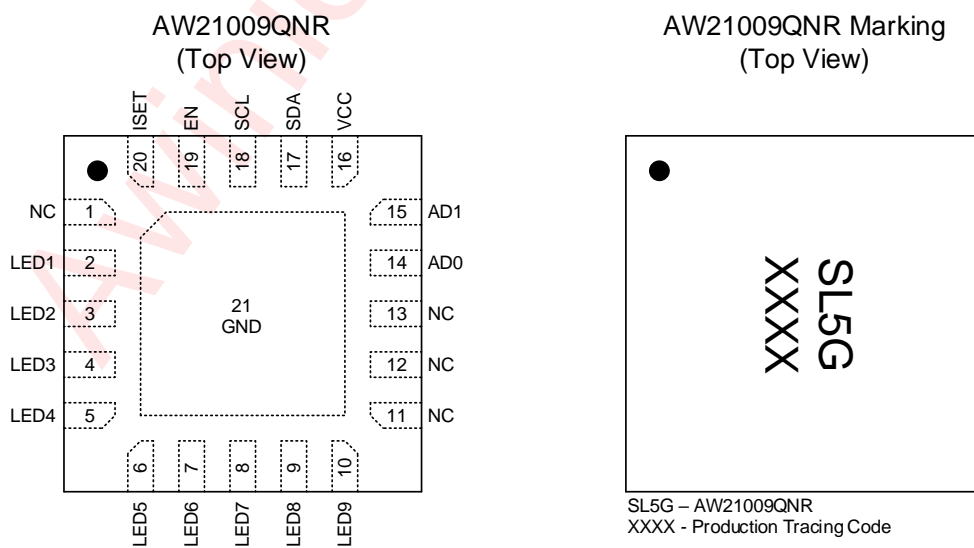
AW21009QNR
(Top View)

ISET EN SCL SDA VCC

20 19 18 17 16

NC 1
LED1 2
LED2 3
LED3 4
LED4 5

21
GND

15 AD1
14 AD0
13 NC
12 NC
11 NC

6 7 8 9 10

LED5 LED6 LED7 LED8 LED9

AW21009QNR Marking
(Top View)

SL5G
XXXX

SL5G – AW21009QNR
XXXX - Production Tracing Code